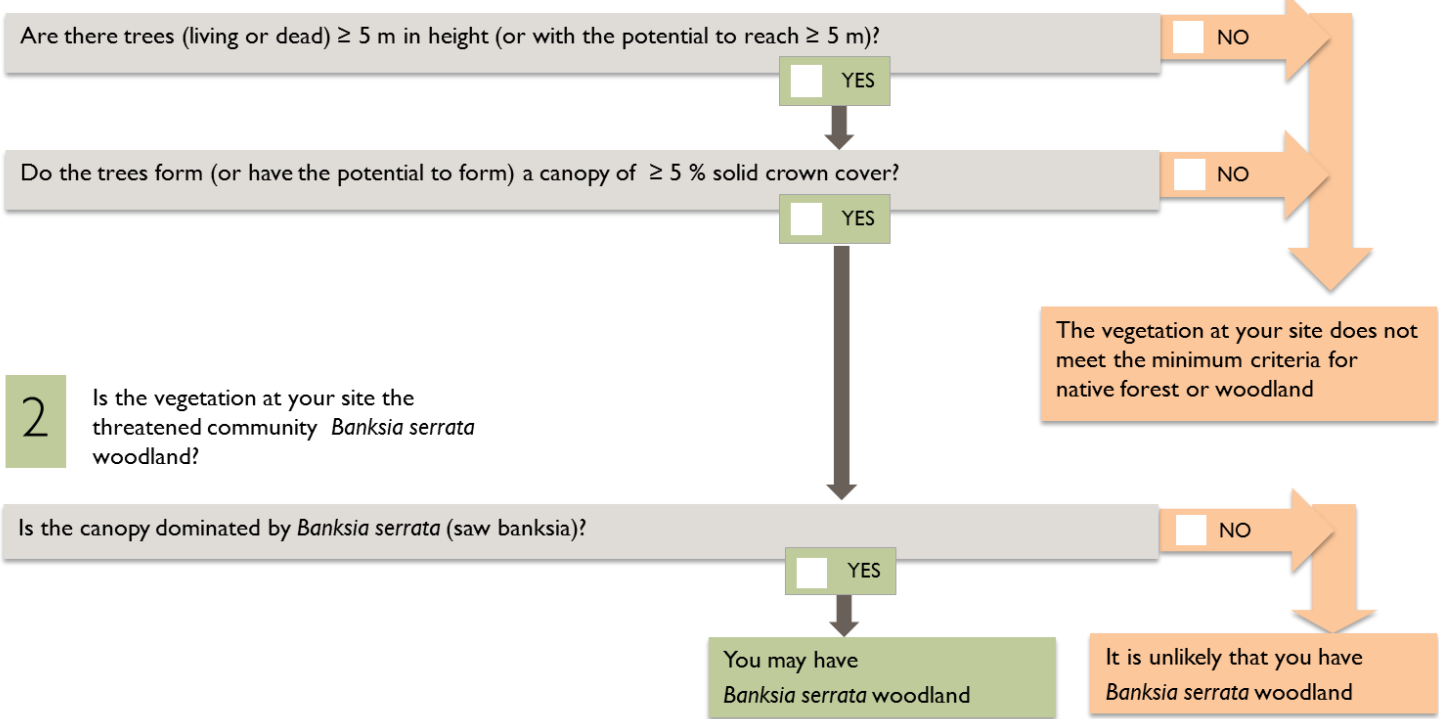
Are there trees (living or dead) $\geq$ 5 m in height (or with the potential to reach $\geq$ 5 m)?

NO

YES

Do the trees form (or have the potential to form) a canopy of $\geq$ 5 % solid crown cover?

NO

YES

The vegetation at your site does not meet the minimum criteria for native forest or woodland

2

Is the vegetation at your site the threatened community *Banksia serrata* woodland?

Is the canopy dominated by *Banksia serrata* (saw banksia)?

NO

YES

You may have *Banksia serrata* woodland

It is unlikely that you have *Banksia serrata* woodland